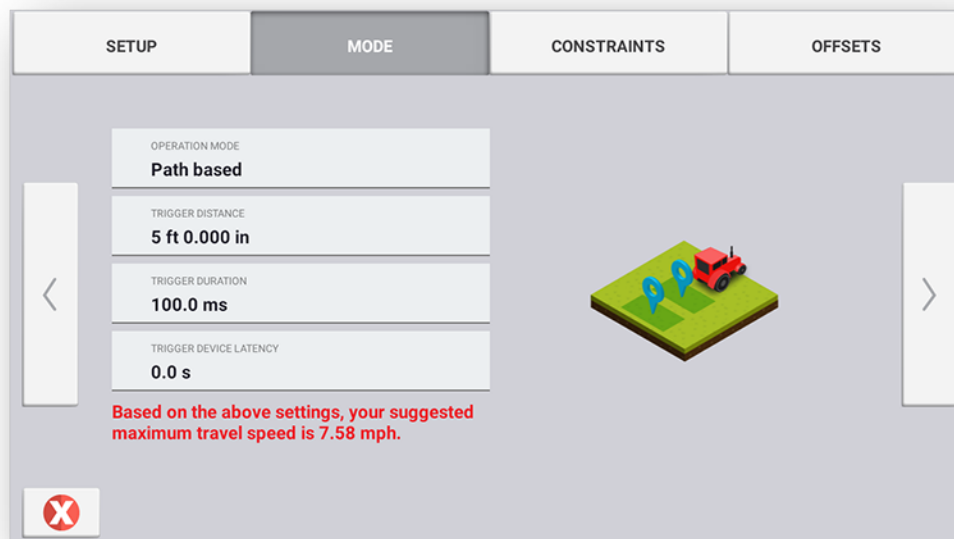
SETUP

MODE

CONSTRAINTS

OFFSETS

OPERATION MODE
Path based

TRIGGER DISTANCE
5 ft 0.000 in

TRIGGER DURATION
100.0 ms

TRIGGER DEVICE LATENCY
0.0 s

Based on the above settings, your suggested maximum travel speed is 7.58 mph.